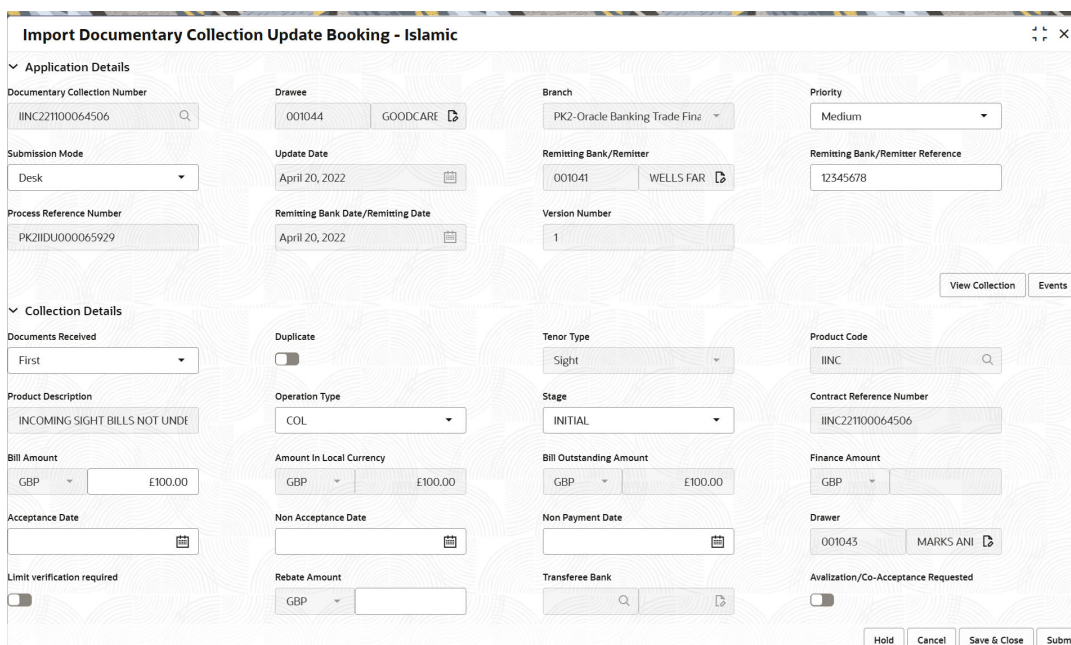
Import Documentary Collection Update Booking - Islamic

Application Details

Documentary Collection Number
IINC221100064506

Drawee
001044 GOODCARE

Branch
PK2-Oracle Banking Trade Fina

Priority
Medium

Submission Mode
Desk

Update Date
April 20, 2022

Remitting Bank/Remitter
001041 WELLS FAR

Remitting Bank/Remitter Reference
12345678

Process Reference Number
PK2IIDU000065929

Remitting Bank Date/Remitting Date
April 20, 2022

Version Number
1

View Collection Events

Collection Details

Documents Received
First

Duplicate

Tenor Type
Sight

Product Code
IINC

Product Description
INCOMING SIGHT BILLS NOT UNDE

Operation Type
COL

Stage
INITIAL

Contract Reference Number
IINC221100064506

Bill Amount
GBP £100.00

Amount In Local Currency
GBP £100.00

Bill Outstanding Amount
GBP £100.00

Finance Amount
GBP

Acceptance Date

Non Acceptance Date

Non Payment Date

Drawer
001043 MARKS ANI

Limit verification required

Rebate Amount
GBP

Transferee Bank

Avalization/Co-Acceptance Requested

Hold Cancel Save & Close Subm